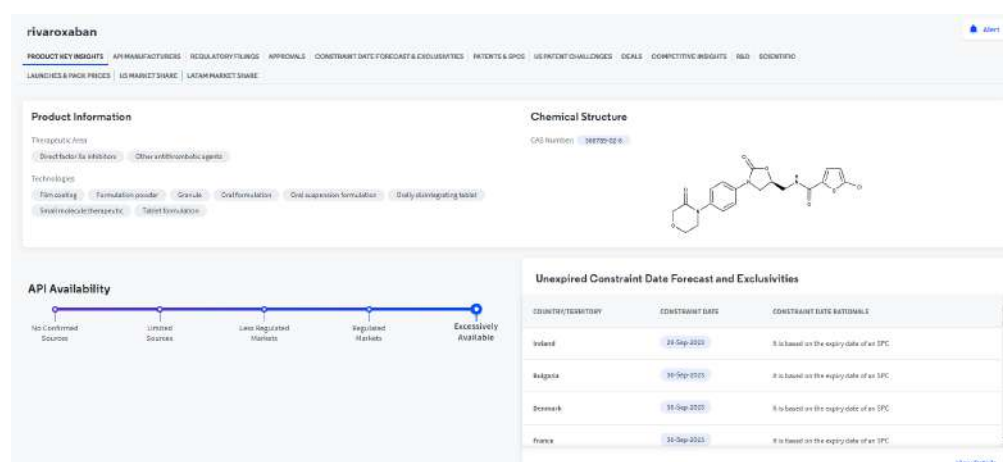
rivaroxaban

Alert

PRODUCT KEY INSIGHTS | API MANUFACTURERS | REGULATORY FILINGS | APPROVALS | CONSTRAINT DATE FORECAST & EXCLUSIVITIES | PATENTS & SPCS | US PATENT CHALLENGES | DEALS | COMPETITIVE INSIGHTS | R&D | SCIENTIFIC

LAUNCHES & PACK PRICES | US MARKET SHARE | LATAM MARKET SHARE

Product Information

Therapeutic Area

Direct factor Xa inhibitors | Other antithrombotic agents

Technologies

Film coating | Formulation powder | Granule | Oral formulation | Oral suspension formulation | Orally disintegrating tablet | Small molecule therapeutic | Tablet formulation

Chemical Structure

CAS Number: 366789-02-8

O, O, N, O, O, N, H, N, O, S, Cl

API Availability

No Confirmed Sources | Limited Sources | Less Regulated Markets | Regulated Markets | Excessively Available

Unexpired Constraint Date Forecast and Exclusivities

| COUNTRY/TERRITORY | CONSTRAINT DATE | CONSTRAINT DATE RATIONALE |
|---|---|---|
| Ireland | 30-Sep-2023 | It is based on the expiry date of an SPC |
| Bulgaria | 30-Sep-2023 | It is based on the expiry date of an SPC |
| Denmark | 30-Sep-2023 | It is based on the expiry date of an SPC |
| France | 30-Sep-2023 | It is based on the expiry date of an SPC |

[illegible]